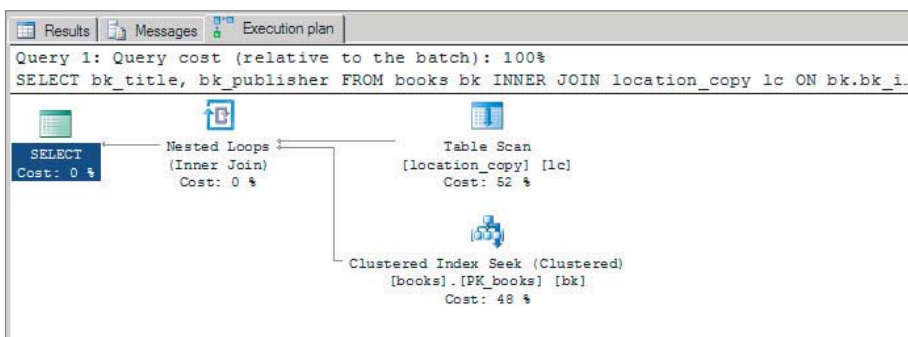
Results | Messages | Execution plan

Query 1: Query cost (relative to the batch): 100%
SELECT bk_title, bk_publisher FROM books bk INNER JOIN location_copy lc ON bk.bk_i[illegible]

SELECT
Cost: 0 %

Nested Loops
(Inner Join)
Cost: 0 %

Table Scan
[location_copy] [lc]
Cost: 52 %

Clustered Index Seek (Clustered)
[books].[PK_books] [bk]
Cost: 48 %